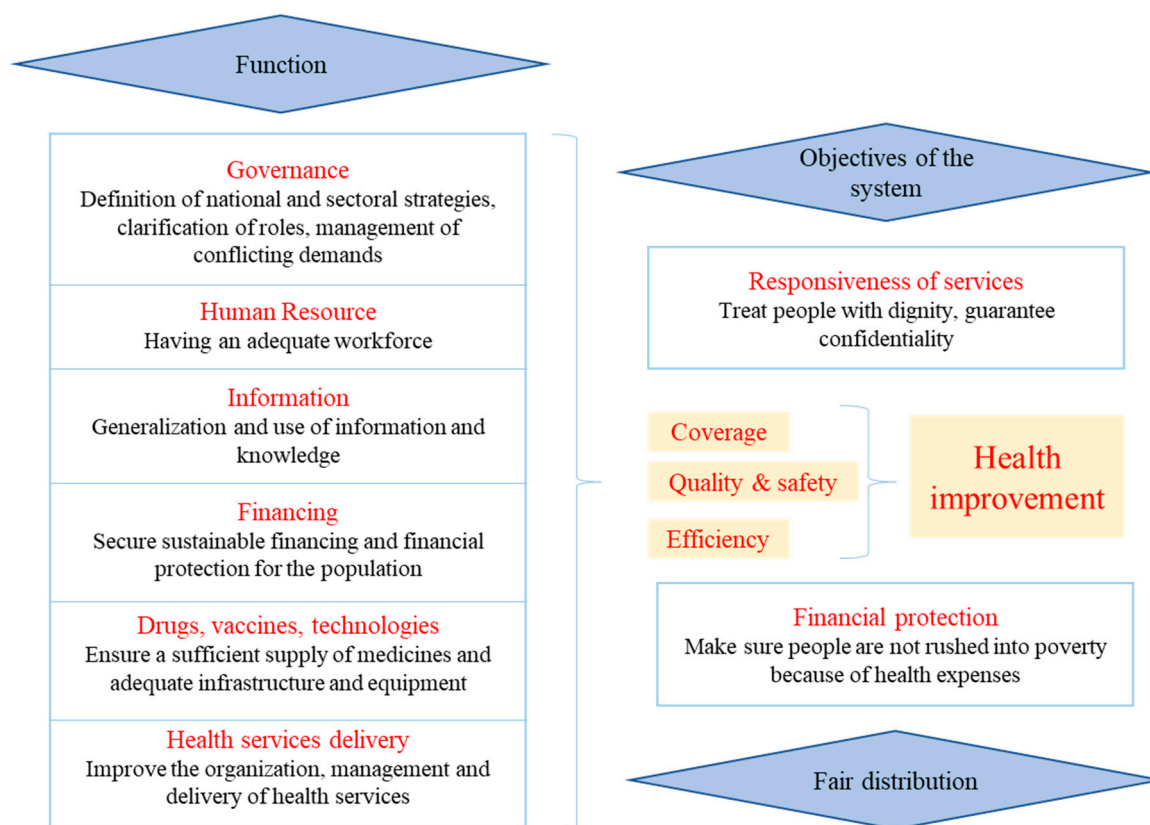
Function

Governance
Definition of national and sectoral strategies, clarification of roles, management of conflicting demands

Human Resource
Having an adequate workforce

Information
Generalization and use of information and knowledge

Financing
Secure sustainable financing and financial protection for the population

Drugs, vaccines, technologies
Ensure a sufficient supply of medicines and adequate infrastructure and equipment

Health services delivery
Improve the organization, management and delivery of health services

Objectives of the system

Responsiveness of services
Treat people with dignity, guarantee confidentiality

Coverage

Quality & safety

Efficiency

Health improvement

Financial protection
Make sure people are not rushed into poverty because of health expenses

Fair distribution